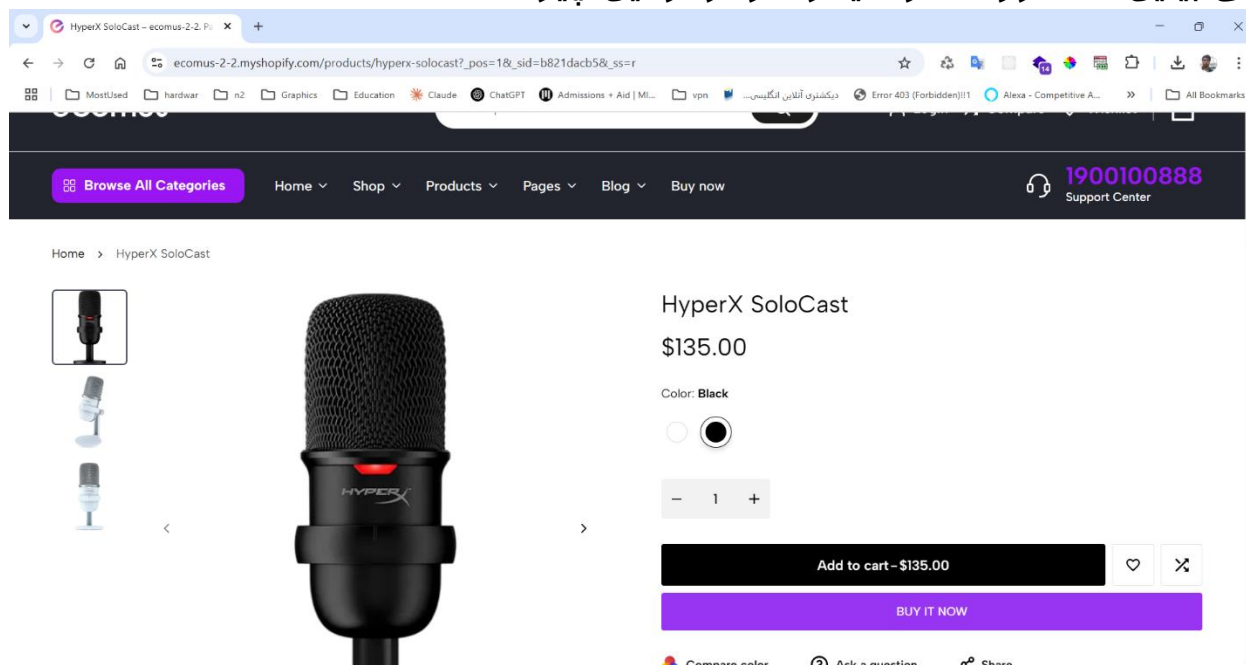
HyperX SoloCast – ecomus-2-2. P

ecomus-2-2.myshopify.com/products/hyperx-solocast?_pos=1&_sid=b821dacb5&_ss=r

MostUsed hardwar n2 Graphics Education Claude ChatGPT Admissions + Aid | MI... vpn دیکشنری آنلاین انگلیسی... Error 403 (Forbidden)!!1 Alexa - Competitive A... » All Bookmarks

Browse All Categories Home Shop Products Pages Blog Buy now

1900100888
Support Center

Home > HyperX SoloCast

HyperX SoloCast

$135.00

Color: Black

− 1 +

Add to cart - $135.00

BUY IT NOW

Compare color Ask a question Share